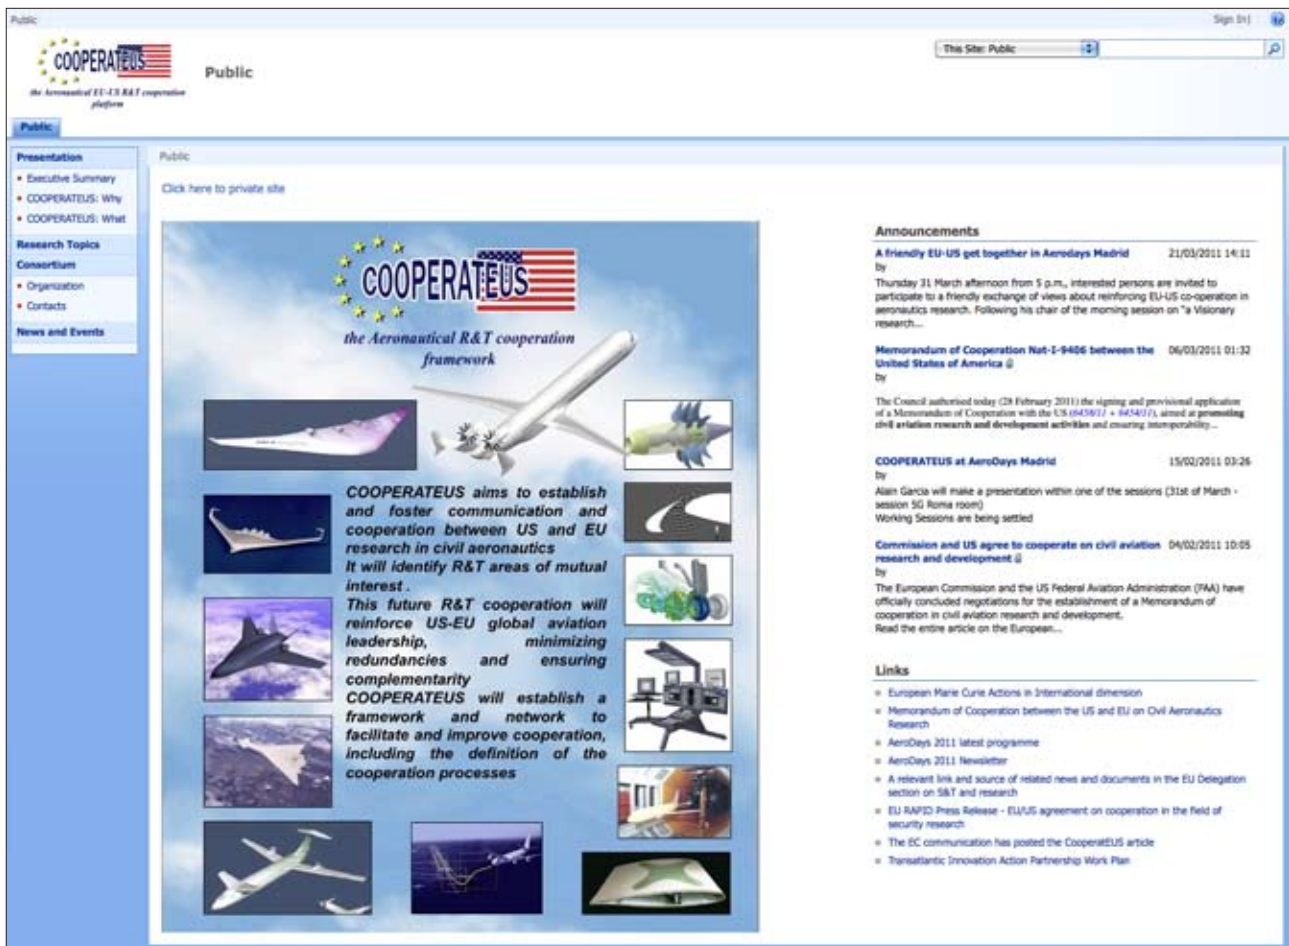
Public

Sign In

COOPERATEUS
the Aeronautical EU-US R&T cooperation platform

Public

This Site: Public

Public

Presentation
• Executive Summary
• COOPERATEUS: Why
• COOPERATEUS: What
Research Topics
Consortium
• Organization
• Contacts
News and Events

Public

Click here to private site

COOPERATEUS
the Aeronautical R&T cooperation framework

COOPERATEUS aims to establish and foster communication and cooperation between US and EU research in civil aeronautics
It will identify R&T areas of mutual interest .
This future R&T cooperation will reinforce US-EU global aviation leadership, minimizing redundancies and ensuring complementarity
COOPERATEUS will establish a framework and network to facilitate and improve cooperation, including the definition of the cooperation processes

Announcements

A friendly EU-US get together in Aerodays Madrid 21/03/2011 14:11
by
Thursday 31 March afternoon from 5 p.m., interested persons are invited to participate to a friendly exchange of views about reinforcing EU-US co-operation in aeronautics research. Following his chair of the morning session on "a Visionary research...

Memorandum of Cooperation Nat-I-9406 between the United States of America 06/03/2011 01:32
by
The Council authorised today (28 February 2011) the signing and provisional application of a Memorandum of Cooperation with the US ([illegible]), aimed at promoting civil aviation research and development activities and ensuring interoperability...

COOPERATEUS at AeroDays Madrid 15/02/2011 03:26
by
Alain Garcia will make a presentation within one of the sessions (31st of March - session 5G Roma room)
Working Sessions are being settled

Commission and US agree to cooperate on civil aviation research and development 04/02/2011 10:05
by
The European Commission and the US Federal Aviation Administration (FAA) have officially concluded negotiations for the establishment of a Memorandum of cooperation in civil aviation research and development.
Read the entire article on the European...

Links
• European Marie Curie Actions in International dimension
• Memorandum of Cooperation between the US and EU on Civil Aeronautics Research
• AeroDays 2011 latest programme
• AeroDays 2011 Newsletter
• A relevant link and source of related news and documents in the EU Delegation section on S&T and research
• EU RAPID Press Release - EU/US agreement on cooperation in the field of security research
• The EC communication has posted the CooperatEUS article
• Transatlantic Innovation Action Partnership Work Plan